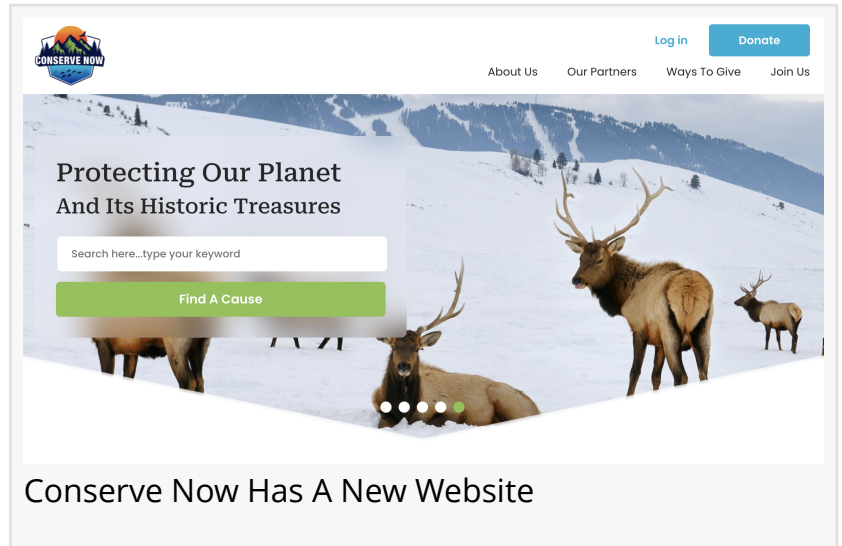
CONSERVE NOW

Log in

Donate

About Us

Our Partners

Ways To Give

Join Us

Protecting Our Planet
And Its Historic Treasures

Search here...type your keyword

Find A Cause

Conserve Now Has A New Website